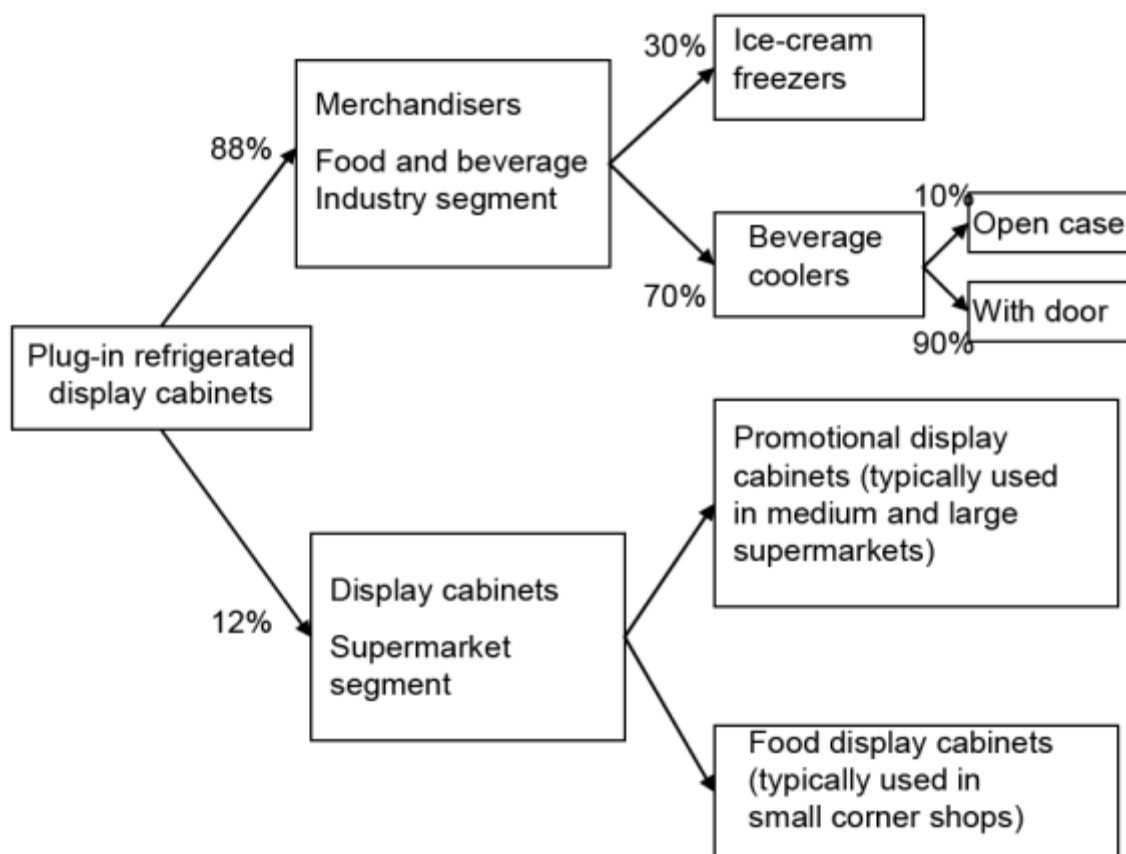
Plug-in refrigerated display cabinets

88%

Merchandisers

Food and beverage Industry segment

30%

Ice-cream freezers

70%

Beverage coolers

10%

Open case

90%

With door

12%

Display cabinets

Supermarket segment

Promotional display cabinets (typically used in medium and large supermarkets)

Food display cabinets (typically used in small corner shops)